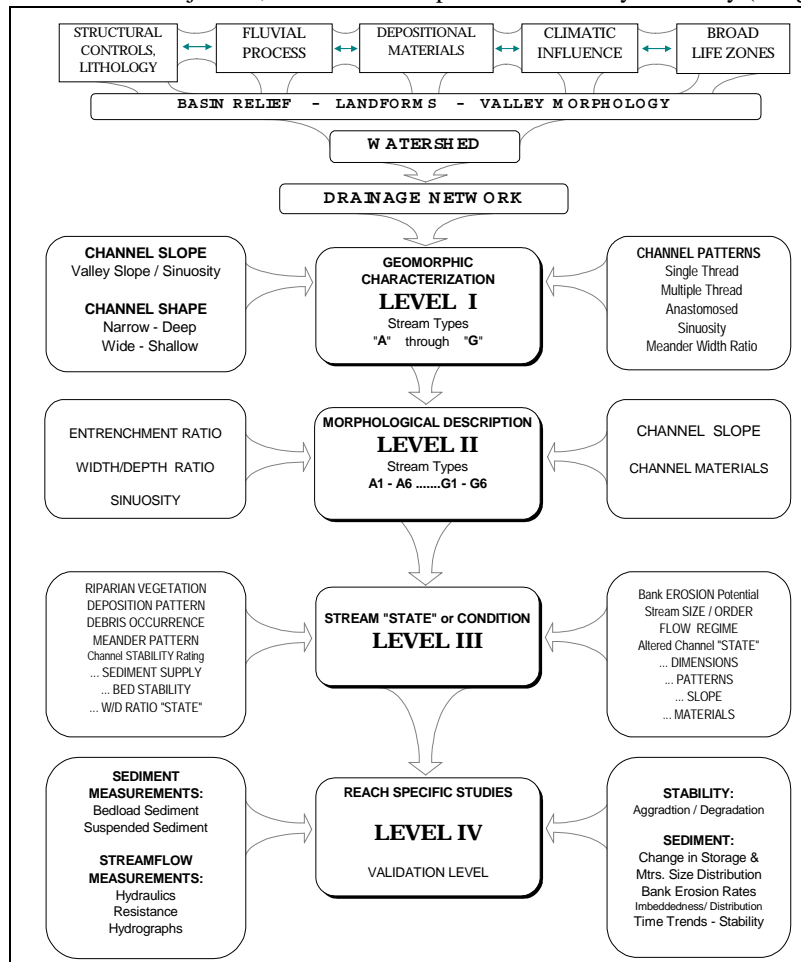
STRUCTURAL CONTROLS, LITHOLOGY

FLUVIAL PROCESS

DEPOSITIONAL MATERIALS

CLIMATIC INFLUENCE

BROAD LIFE ZONES

BASIN RELIEF - LANDFORMS - VALLEY MORPHOLOGY

WATERSHED

DRAINAGE NETWORK

CHANNEL SLOPE
Valley Slope / Sinuosity

CHANNEL SHAPE
Narrow - Deep
Wide - Shallow

GEOMORPHIC CHARACTERIZATION
LEVEL I
Stream Types
"A" through "G"

CHANNEL PATTERNS
Single Thread
Multiple Thread
Anastomosed
Sinuosity
Meander Width Ratio

ENTRENCHMENT RATIO

WIDTH/DEPTH RATIO

SINUOSITY

MORPHOLOGICAL DESCRIPTION
LEVEL II
Stream Types
A1 - A6 .......G1 - G6

CHANNEL SLOPE

CHANNEL MATERIALS

RIPARIAN VEGETATION
DEPOSITION PATTERN
DEBRIS OCCURRENCE
MEANDER PATTERN
Channel STABILITY Rating
... SEDIMENT SUPPLY
... BED STABILITY
... W/D RATIO "STATE"

STREAM "STATE" or CONDITION
LEVEL III

Bank EROSION Potential
Stream SIZE / ORDER
FLOW REGIME
Altered Channel "STATE"
... DIMENSIONS
... PATTERNS
... SLOPE
... MATERIALS

SEDIMENT MEASUREMENTS:
Bedload Sediment
Suspended Sediment

STREAMFLOW MEASUREMENTS:
Hydraulics
Resistance
Hydrographs

REACH SPECIFIC STUDIES

LEVEL IV

VALIDATION LEVEL

STABILITY:
Aggradtion / Degradation

SEDIMENT:
Change in Storage &
Mtrs. Size Distribution
Bank Erosion Rates
Imbeddedness/ Distribution
Time Trends - Stability